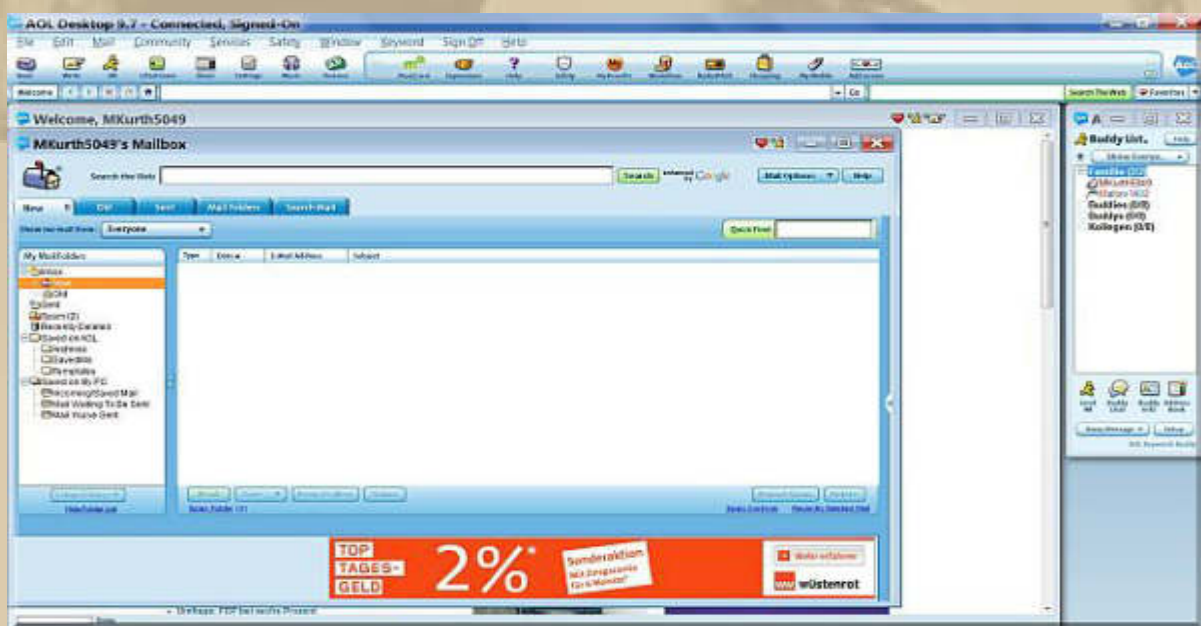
AOL Desktop 9.7 - Connected, Signed-On

File Edit Mail Community Services Safety Window Keyword Sign Off Help

Welcome

Search The Web Favorites

Welcome, MKurth5049

MKurth5049's Mailbox

Search the Web Search Google

Mail Options Help

New Old Sent Mail Folders Search Mail

Show me mail from: Everyone

Quick Find

My Mail Folders

Inbox
New
Old
Sent
Spam (2)
Recently Deleted
Saved on AOL
Saved on My PC
Incoming/Saved Mail
Mail Waiting To Be Sent
Mail You've Sent

Type Date E-Mail Address Subject

A
Buddy List
Familie
MKurth5049
Buddies (0/0)
Buddys (0/0)
Kollegen (0/0)

TOP TAGES-GELD 2%* Sonderaktion

Mehr erfahren

wüstenrot